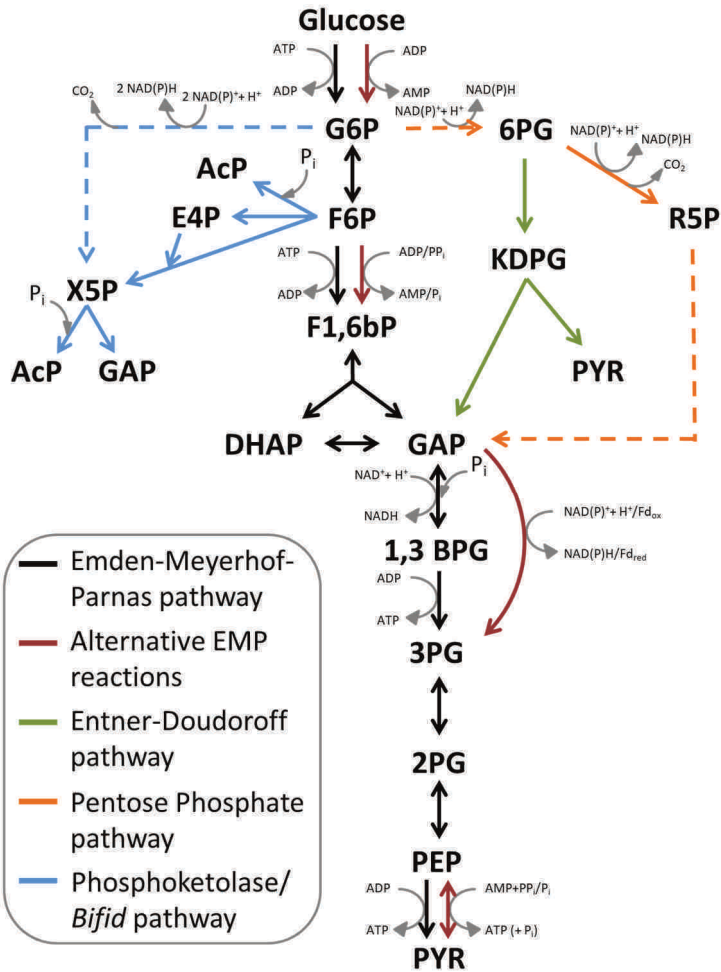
Glucose

ATP
ADP
ADP
AMP

$CO_2$
2 NAD(P)H
2 NAD(P)$^+$+ H$^+$

G6P
NAD(P)H
NAD(P)$^+$+ H$^+$
6PG

NAD(P)$^+$+ H$^+$
NAD(P)H
$CO_2$

AcP
$P_i$
E4P
F6P
R5P

KDPG

ATP
ADP
ADP/PP$_i$
AMP/P$_i$

$P_i$
X5P
F1,6bP

AcP
GAP
PYR

DHAP
GAP

NAD$^+$+ H$^+$
NADH
$P_i$

NAD(P)$^+$+ H$^+$/Fd$_{ox}$
NAD(P)H/Fd$_{red}$

1,3 BPG

ADP
ATP

3PG

2PG

PEP

ADP
ATP
AMP+PP$_i$/P$_i$
ATP (+ P$_i$)

PYR

Emden-Meyerhof-Parnas pathway
Alternative EMP reactions
Entner-Doudoroff pathway
Pentose Phosphate pathway
Phosphoketolase/ *Bifid* pathway